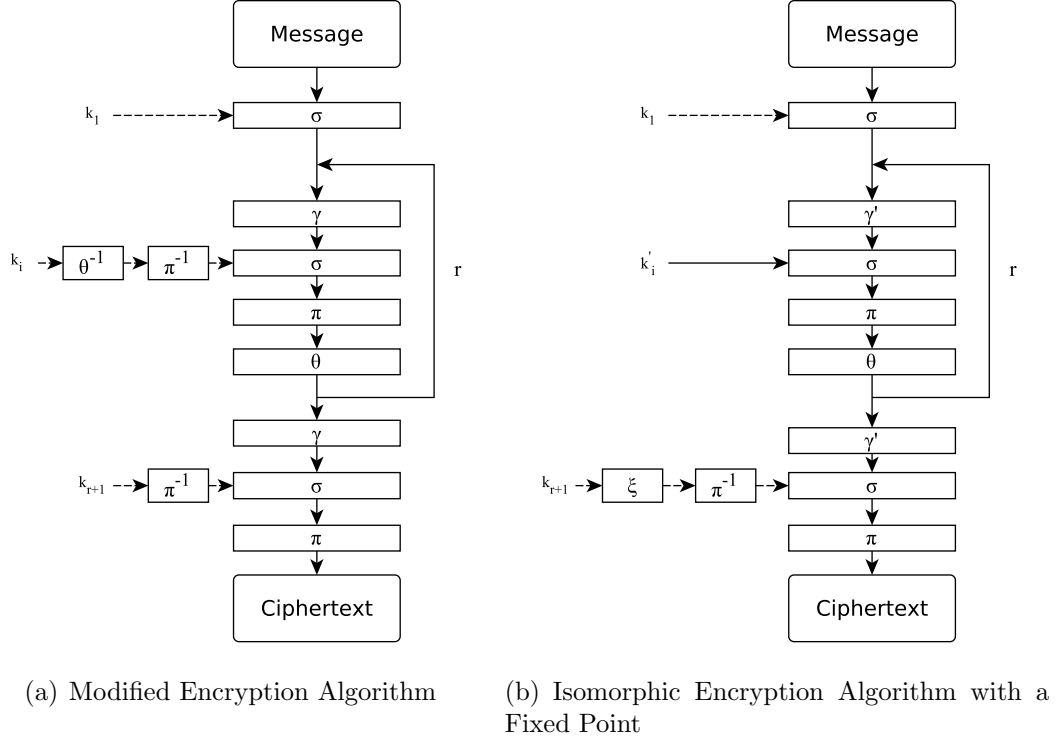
Message

$k_1$

σ

γ

$k_i$

$\theta^{-1}$

$\pi^{-1}$

σ

π

θ

r

γ

$k_{r+1}$

$\pi^{-1}$

σ

π

Ciphertext

Message

$k_1$

σ

γ'

$k_i'$

σ

π

θ

r

γ'

$k_{r+1}$

ξ

$\pi^{-1}$

σ

π

Ciphertext

(a) Modified Encryption Algorithm

(b) Isomorphic Encryption Algorithm with a Fixed Point